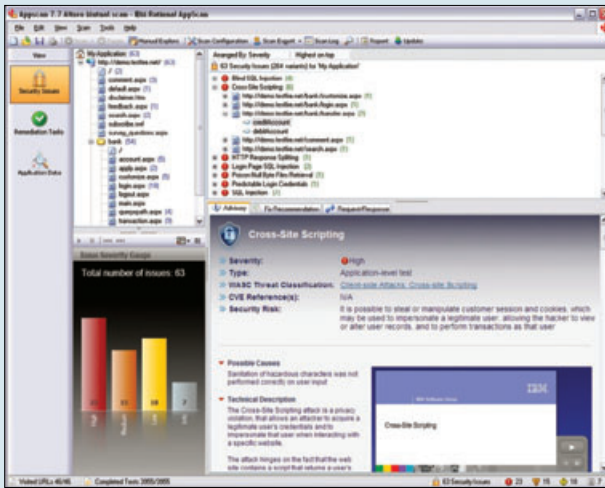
AppScan 7.7 Altoro Instant scan - IBM Rational AppScan

File Edit View Scan Tools Help

Manual Explore Scan Configuration Scan Export Scan Log Report Update

View

Security Issues

Remediation Tasks

Application Data

My Application (63)

http://demo.testfire.net/ (63)

/ (2)

comment.aspx (1)

default.aspx (1)

disclaimer.htm

feedback.aspx (1)

search.aspx (1)

subscribe.swf

survey_questions.aspx

bank (54)

account.aspx (5)

apply.aspx (2)

customize.aspx (5)

login.aspx (19)

logout.aspx

main.aspx

queryxpath.aspx (4)

transaction.aspx (5)

Arranged By: Severity Highest on top

63 Security Issues (284 variants) for 'My Application'

Blind SQL Injection (4)

Cross-Site Scripting (6)

http://demo.testfire.net/bank/customize.aspx (1)

http://demo.testfire.net/bank/login.aspx (1)

http://demo.testfire.net/bank/transfer.aspx (1)

creditAccount

debitAccount

http://demo.testfire.net/comment.aspx (1)

http://demo.testfire.net/search.aspx (1)

HTTP Response Splitting (1)

Login Page SQL Injection (2)

Poison Null Byte Files Retrieval (1)

Predictable Login Credentials (1)

SQL Injection (7)

Issue Severity Gauge

Total number of issues: 63

Advisory Fix Recommendation Request/Response

Cross-Site Scripting

Severity: High

Type: Application-level test

WASC Threat Classification: Client-side Attacks: Cross-site Scripting

CVE Reference(s): N/A

Security Risk: It is possible to steal or manipulate customer session and cookies, which may be used to impersonate a legitimate user, allowing the hacker to view or alter user records, and to perform transactions as that user

Possible Causes

Sanitation of hazardous characters was not performed correctly on user input

Technical Description

The Cross-Site Scripting attack is a privacy violation, that allows an attacker to acquire a legitimate user's credentials and to impersonate that user when interacting with a specific website.

The attack hinges on the fact that the web site contains a script that returns a user's

IBM

Cross-Site Scripting

Visited URLs 46/46 Completed Tests 2005/2005 63 Security Issues 23 15 17